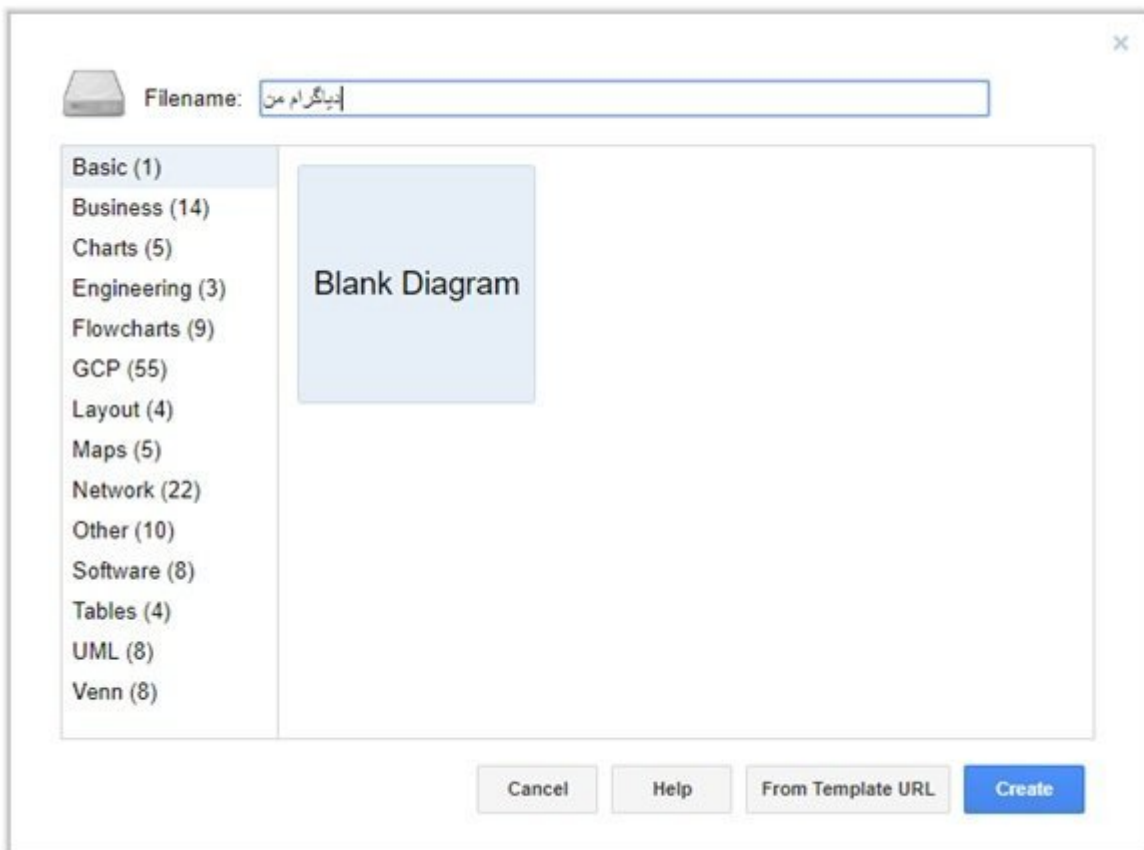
×

Filename: دیاگرام من

Basic (1)
Business (14)
Charts (5)
Engineering (3)
Flowcharts (9)
GCP (55)
Layout (4)
Maps (5)
Network (22)
Other (10)
Software (8)
Tables (4)
UML (8)
Venn (8)

Blank Diagram

Cancel
Help
From Template URL
Create